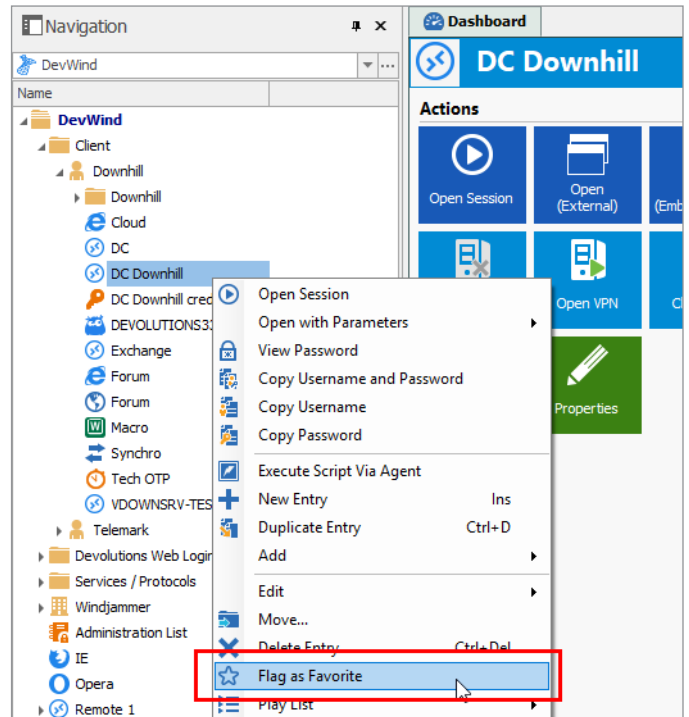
Navigation
DevWind
Name
DevWind
Client
Downhill
Downhill
Cloud
DC
DC Downhill
DC Downhill cred
DEVOLUTIONS3
Exchange
Forum
Forum
Macro
Synchro
Tech OTP
VDOWNSRV-TES
Telemark
Devolutions Web Login
Services / Protocols
Windjammer
Administration List
IE
Opera
Remote 1

Dashboard
DC Downhill
Actions
Open Session
Open (External)
(Emb
Open VPN
Cl
Properties

Open Session
Open with Parameters
View Password
Copy Username and Password
Copy Username
Copy Password
Execute Script Via Agent
New Entry Ins
Duplicate Entry Ctrl+D
Add
Edit
Move...
Delete Entry Ctrl+Del
Flag as Favorite
Play List